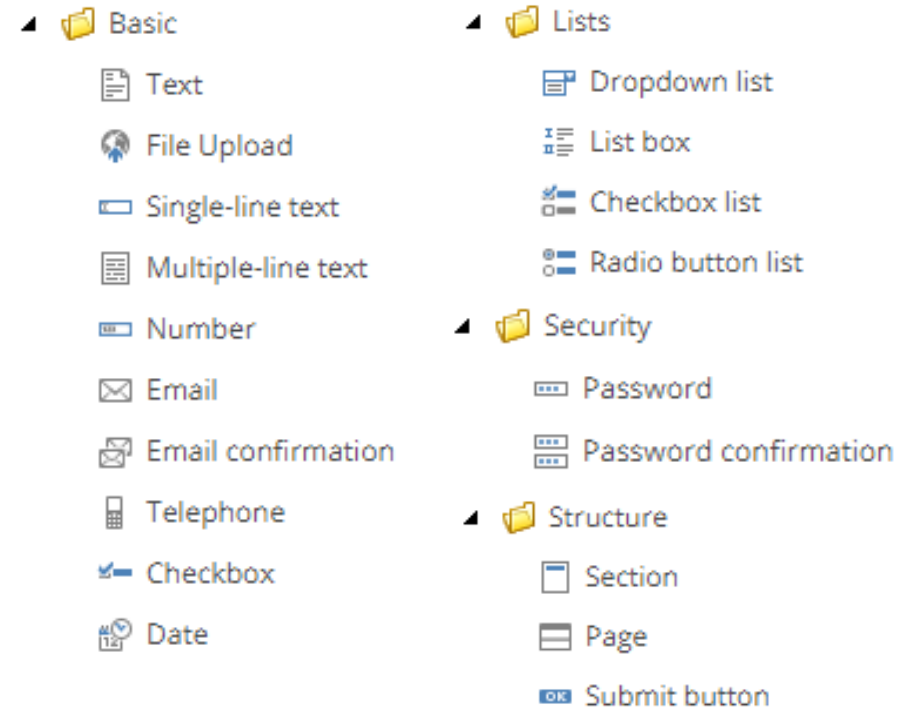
Basic
Text
File Upload
Single-line text
Multiple-line text
Number
Email
Email confirmation
Telephone
Checkbox
Date

Lists
Dropdown list
List box
Checkbox list
Radio button list
Security
Password
Password confirmation
Structure
Section
Page
OK Submit button